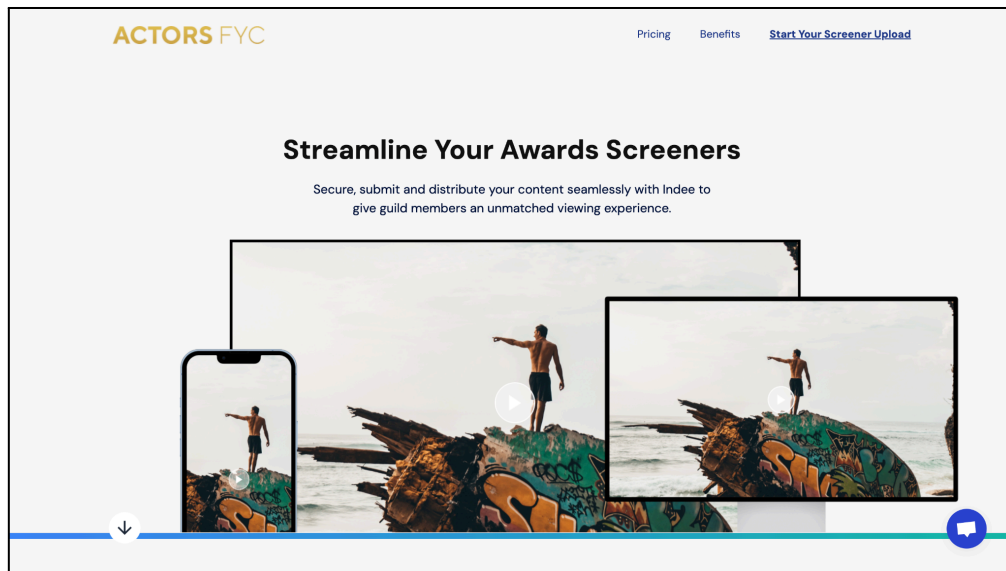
ACTORS FYC

Pricing Benefits Start Your Screener Upload

Streamline Your Awards Screeners

Secure, submit and distribute your content seamlessly with Indee to give guild members an unmatched viewing experience.